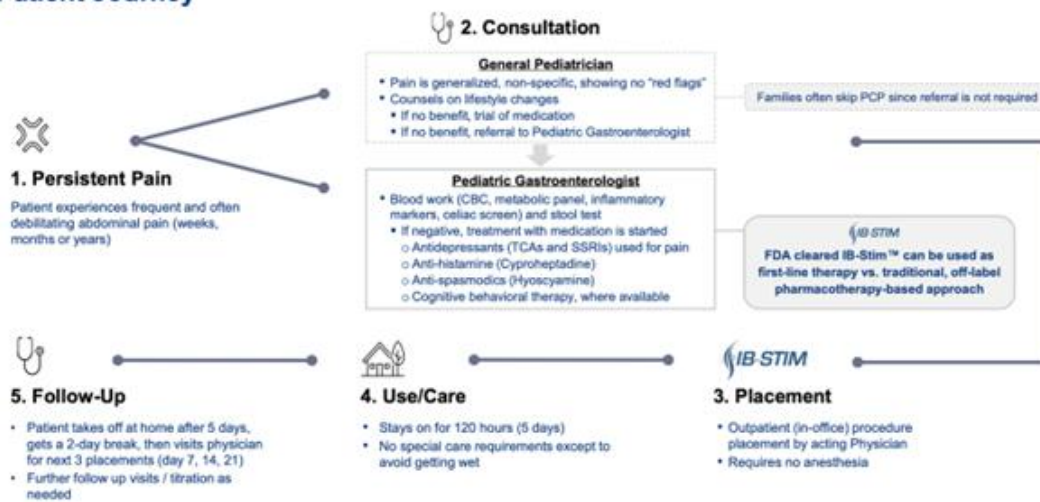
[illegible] Journey

2. Consultation

General Pediatrician
• Pain is generalized, non-specific, showing no "red flags"
• Counsels on lifestyle changes
• If no benefit, trial of medication
• If no benefit, referral to Pediatric Gastroenterologist

Families often skip PCP since referral is not required

1. Persistent Pain

Patient experiences frequent and often debilitating abdominal pain (weeks, months or years)

Pediatric Gastroenterologist
• Blood work (CBC, metabolic panel, inflammatory markers, celiac screen) and stool test
• If negative, treatment with medication is started
o Antidepressants (TCAs and SSRIs) used for pain
o Anti-histamine (Cyproheptadine)
o Anti-spasmodics (Hyoscyamine)
o Cognitive behavioral therapy, where available

IB-STIM
FDA cleared IB-Stim™ can be used as first-line therapy vs. traditional, off-label pharmacotherapy-based approach

5. Follow-Up

• Patient takes off at home after 5 days, gets a 2-day break, then visits physician for next 3 placements (day 7, 14, 21)
• Further follow up visits / titration as needed

4. Use/Care

• Stays on for 120 hours (5 days)
• No special care requirements except to avoid getting wet

IB-STIM

3. Placement

• Outpatient (in-office) procedure placement by acting Physician
• Requires no anesthesia